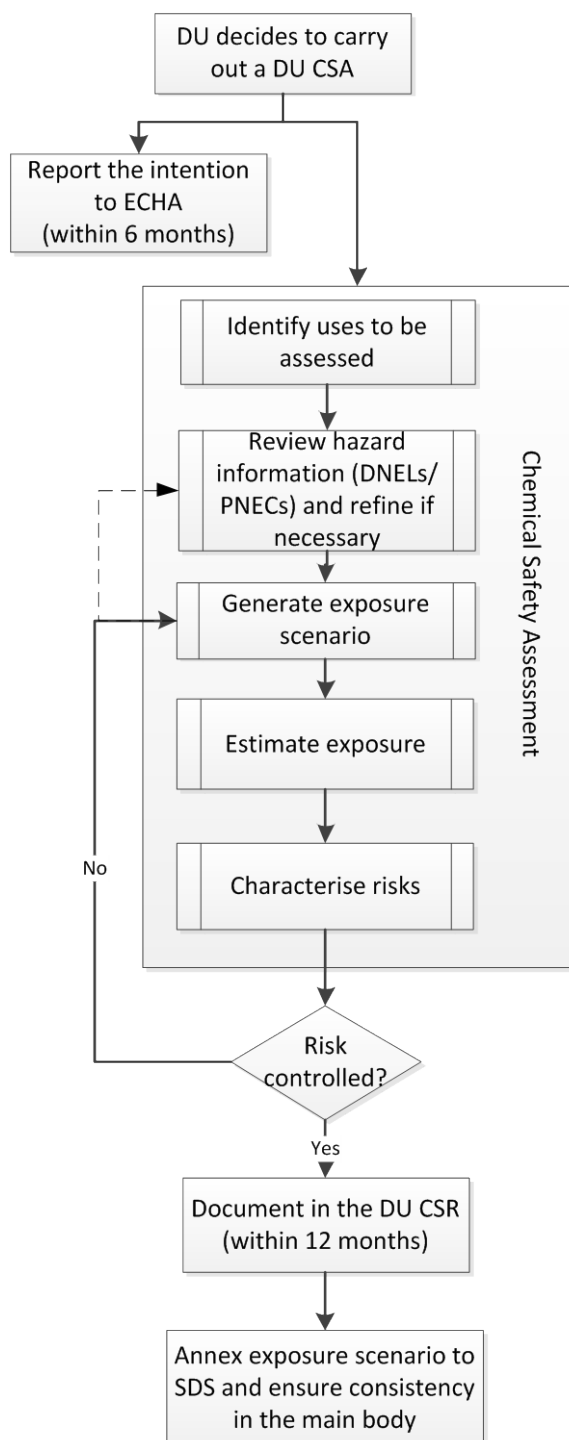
DU decides to carry out a DU CSA

Report the intention to ECHA (within 6 months)

Identify uses to be assessed

Review hazard information (DNELs/ PNECs) and refine if necessary

Generate exposure scenario

Estimate exposure

Characterise risks

Chemical Safety Assessment

No

Risk controlled?

Yes

Document in the DU CSR (within 12 months)

Annex exposure scenario to SDS and ensure consistency in the main body